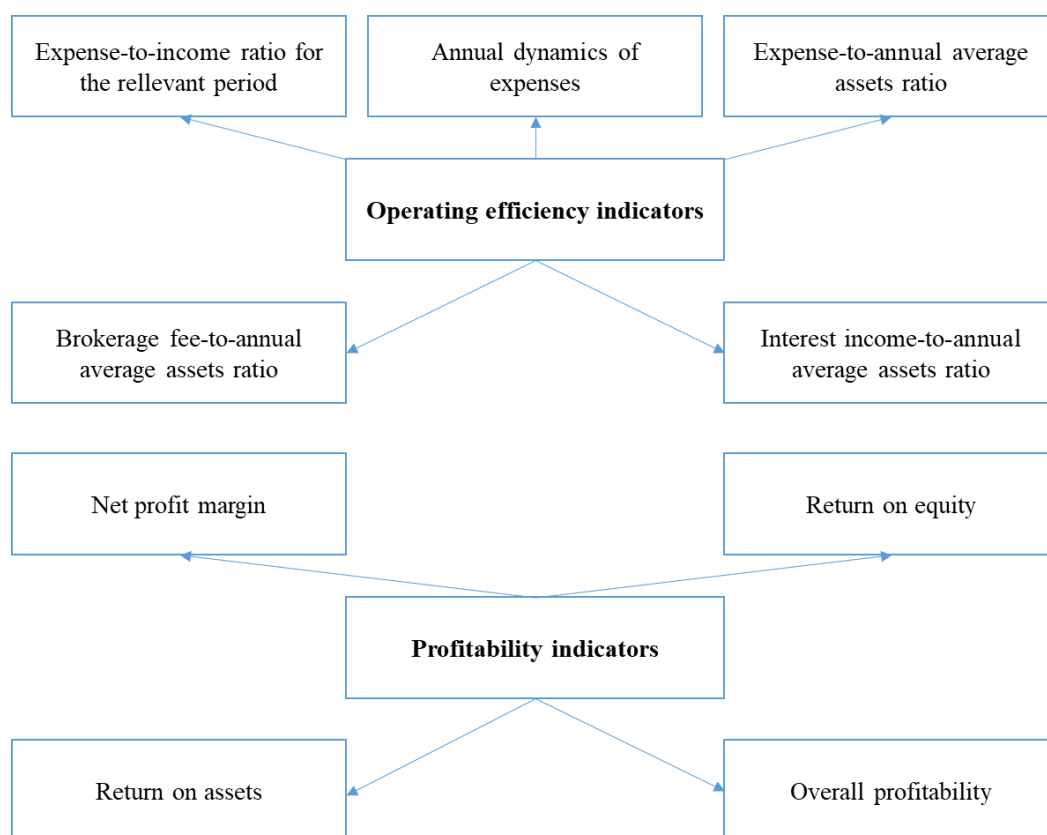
Expense-to-income ratio for the rellevant period

Annual dynamics of expenses

Expense-to-annual average assets ratio

**Operating efficiency indicators**

Brokerage fee-to-annual average assets ratio

Interest income-to-annual average assets ratio

Net profit margin

Return on equity

**Profitability indicators**

Return on assets

Overall profitability